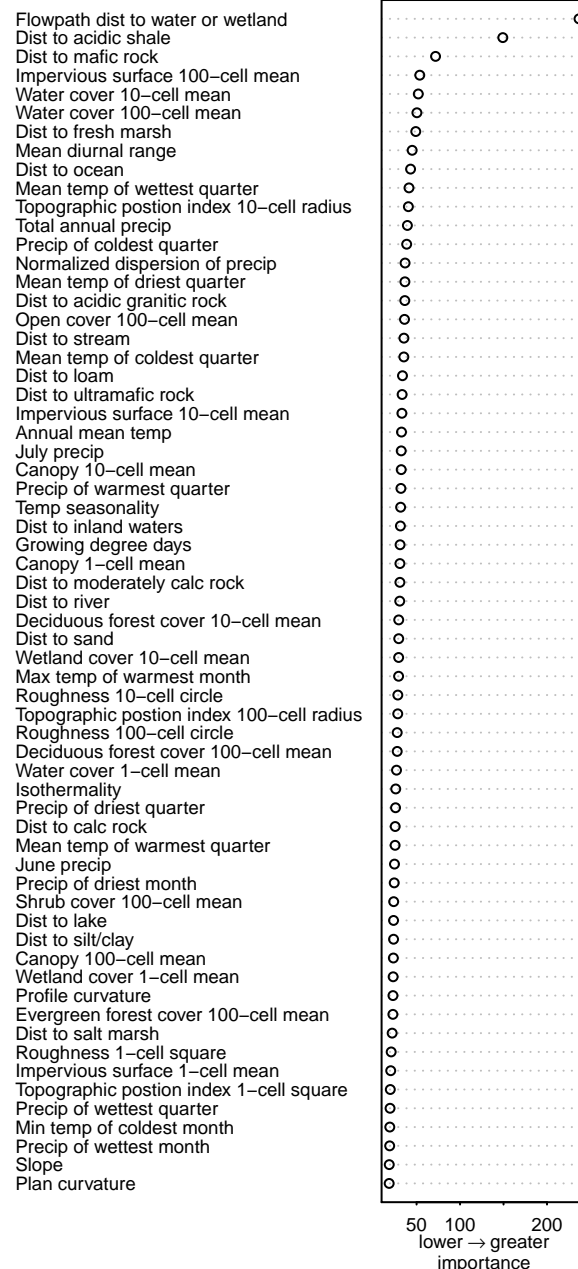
Flowpath dist to water or wetland
Dist to acidic shale
Dist to mafic rock
Impervious surface 100−cell mean
Water cover 10−cell mean
Water cover 100−cell mean
Dist to fresh marsh
Mean diurnal range
Dist to ocean
Mean temp of wettest quarter
Topographic postion index 10−cell radius
Total annual precip
Precip of coldest quarter
Normalized dispersion of precip
Mean temp of driest quarter
Dist to acidic granitic rock
Open cover 100−cell mean
Dist to stream
Mean temp of coldest quarter
Dist to loam
Dist to ultramafic rock
Impervious surface 10−cell mean
Annual mean temp
July precip
Canopy 10−cell mean
Precip of warmest quarter
Temp seasonality
Dist to inland waters
Growing degree days
Canopy 1−cell mean
Dist to moderately calc rock
Dist to river
Deciduous forest cover 10−cell mean
Dist to sand
Wetland cover 10−cell mean
Max temp of warmest month
Roughness 10−cell circle
Topographic postion index 100−cell radius
Roughness 100−cell circle
Deciduous forest cover 100−cell mean
Water cover 1−cell mean
Isothermality
Precip of driest quarter
Dist to calc rock
Mean temp of warmest quarter
June precip
Precip of driest month
Shrub cover 100−cell mean
Dist to lake
Dist to silt/clay
Canopy 100−cell mean
Wetland cover 1−cell mean
Profile curvature
Evergreen forest cover 100−cell mean
Dist to salt marsh
Roughness 1−cell square
Impervious surface 1−cell mean
Topographic postion index 1−cell square
Precip of wettest quarter
Min temp of coldest month
Precip of wettest month
Slope
Plan curvature

50 100 200
lower → greater
importance